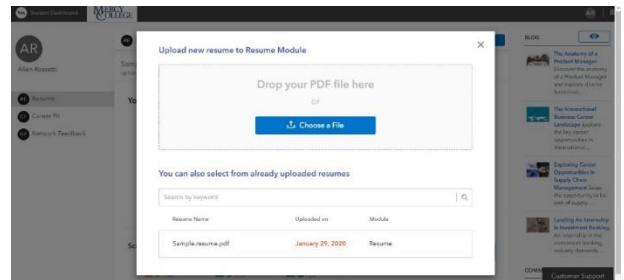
Student Dashboard MERCY COLLEGE

AR

Allen Rossetti

Resume

Career Fit

Network Feedback

Yo

Sc

Upload new resume to Resume Module

×

Drop your PDF file here

or

Choose a File

You can also select from already uploaded resumes

Search by keyword

| Resume Name | Uploaded on | Module |
|---|---|---|
| Sample.resume.pdf | January 29, 2020 | Resume |

BLOG

The Anatomy of a Product Manager Discover the anatomy of a Product Manager and explore diverse functions...

The International Business Career Landscape Explore the key career opportunities in international...

Exploring Career Opportunities in Supply Chain Management Seize the opportunity to be part of supply...

Landing An Internship in Investment Banking An internship in the investment banking industry demands...

Customer Support